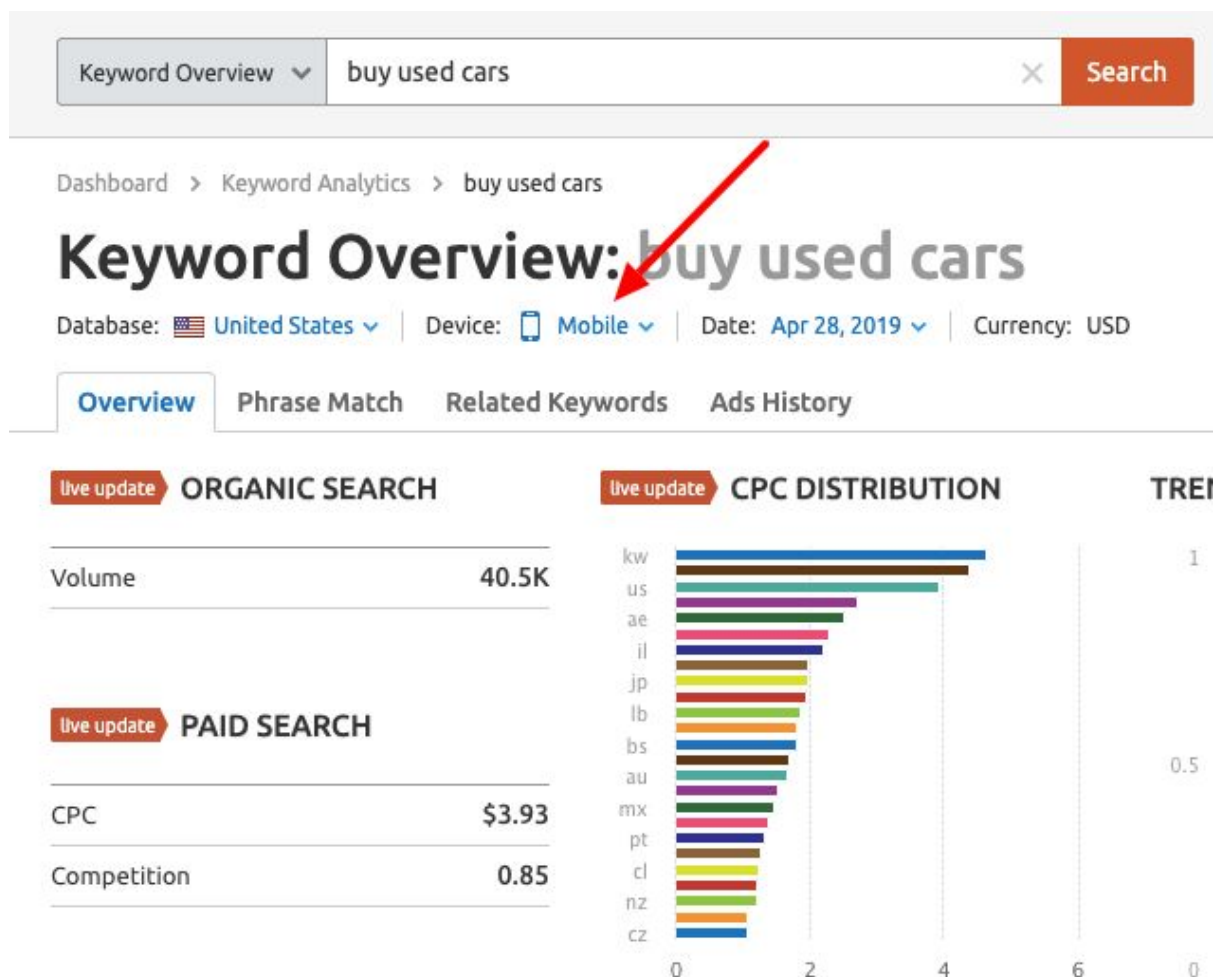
Keyword Overview
buy used cars
Search

Dashboard > Keyword Analytics > buy used cars

Keyword Overview: buy used cars

Database: United States | Device: Mobile | Date: Apr 28, 2019 | Currency: USD

Overview
Phrase Match
Related Keywords
Ads History

live update ORGANIC SEARCH

| Volume | 40.5K |
|---|---|

live update PAID SEARCH

| CPC | $3.93 |
|---|---|
| Competition | 0.85 |

live update CPC DISTRIBUTION

kw
us
ae
il
jp
lb
bs
au
mx
pt
cl
nz
cz

0 2 4 6

TRE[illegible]

1
0.5
0